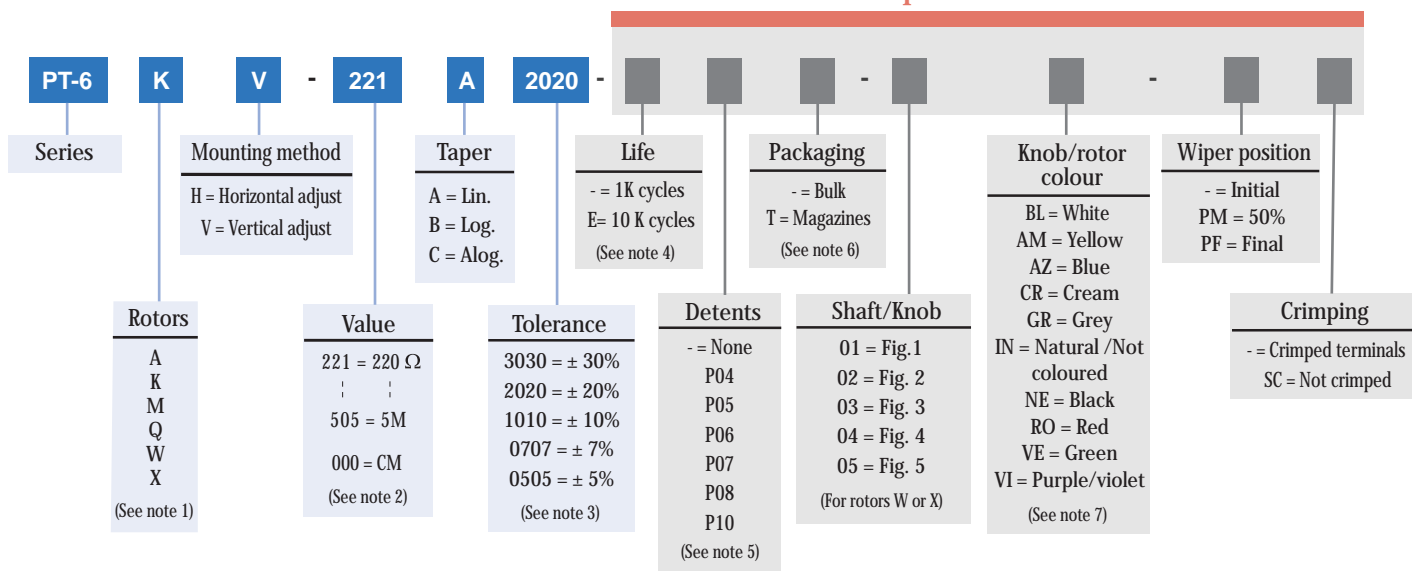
PT-6 K V - 221 A 2020 - - - -

Series

Mounting method
H = Horizontal adjust
V = Vertical adjust

Taper
A = Lin.
B = Log.
C = Alog.

Life
- = 1K cycles
E= 10 K cycles
(See note 4)

Packaging
- = Bulk
T = Magazines
(See note 6)

Knob/rotor colour
BL = White
AM = Yellow
AZ = Blue
CR = Cream
GR = Grey
IN = Natural /Not coloured
NE = Black
RO = Red
VE = Green
VI = Purple/violet
(See note 7)

Wiper position
- = Initial
PM = 50%
PF = Final

Rotors
A
K
M
Q
W
X
(See note 1)

Value
221 = 220 Ω
505 = 5M
000 = CM
(See note 2)

Tolerance
3030 = ± 30%
2020 = ± 20%
1010 = ± 10%
0707 = ± 7%
0505 = ± 5%
(See note 3)

Detents
- = None
P04
P05
P06
P07
P08
P10
(See note 5)

Shaft/Knob
01 = Fig.1
02 = Fig. 2
03 = Fig. 3
04 = Fig. 4
05 = Fig. 5
(For rotors W or X)

Crimping
- = Crimped terminals
SC = Not crimped